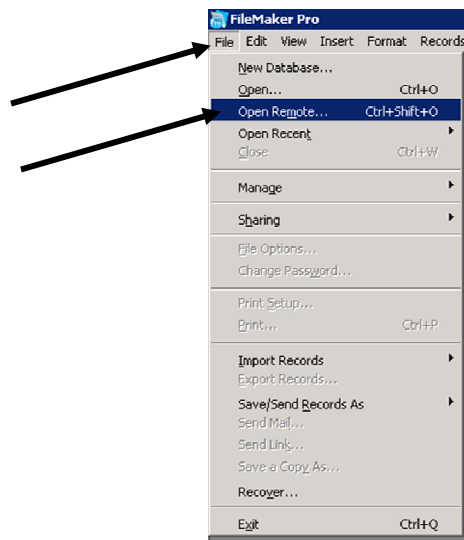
FileMaker Pro

File Edit View Insert Format Records

New Database...
Open... Ctrl+O
Open Remote... Ctrl+Shift+O
Open Recent
Close Ctrl+W

Manage

Sharing

File Options...
Change Password...

Print Setup...
Print... Ctrl+P

Import Records
Export Records...
Save/Send Records As
Send Mail...
Send Link...
Save a Copy As...
Recover...

Exit Ctrl+Q